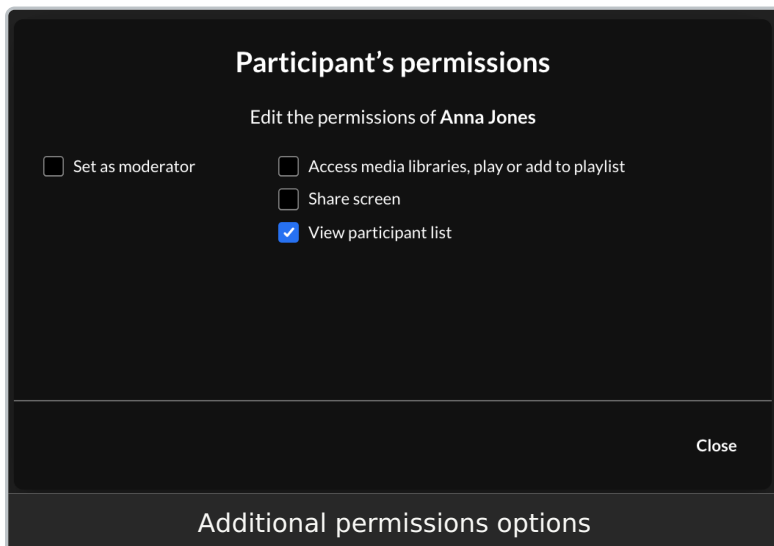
Participant’s permissions

Edit the permissions of **Anna Jones**

☐ Set as moderator

☐ Access media libraries, play or add to playlist

☐ Share screen

☑ View participant list

Close

Additional permissions options